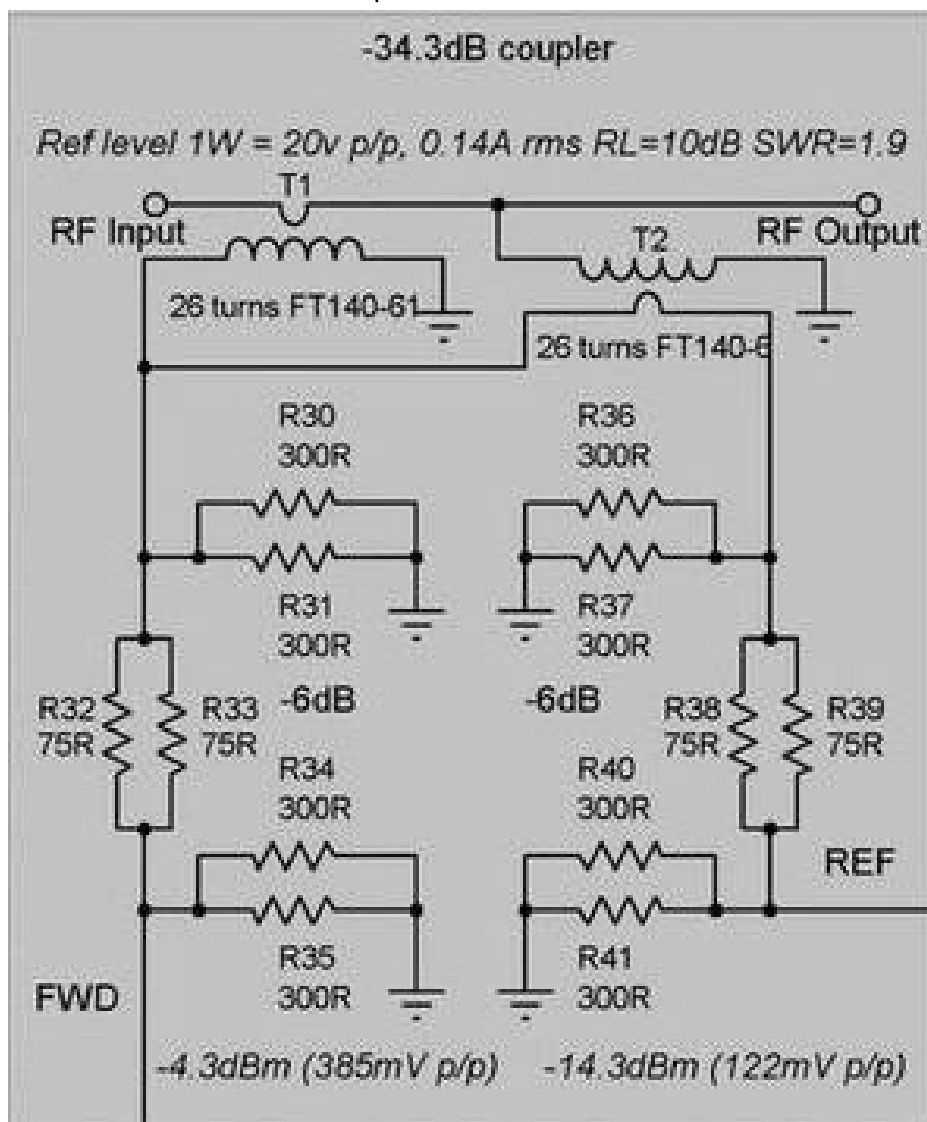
-34.3dB coupler

Ref level 1W = 20v p/p, 0.14A rms RL=10dB SWR=1.9

T1

RF Input

T2

RF Output

26 turns FT140-61

26 turns FT140-6

R30
300R

R36
300R

R31
300R

R37
300R

R32
75R

R33
75R

-6dB

-6dB

R38
75R

R39
75R

R34
300R

R40
300R

REF

R35
300R

R41
300R

FWD

-4.3dBm (385mV p/p)

-14.3dBm (122mV p/p)